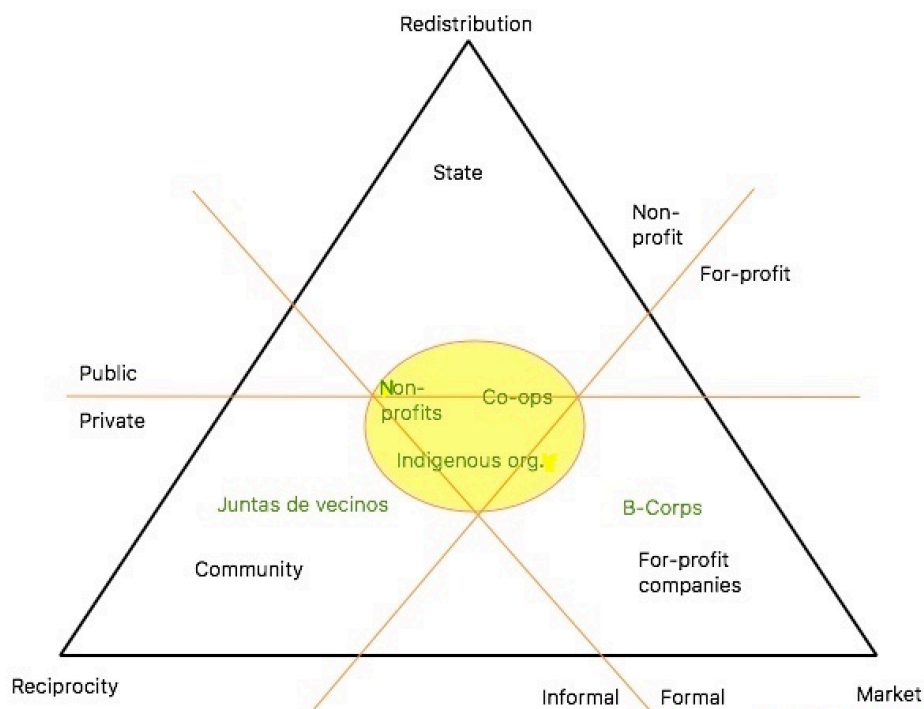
Redistribution

State

Non-profit

For-profit

Public

Private

Non-profits

Co-ops

Indigenous org.

Juntas de vecinos

B-Corps

Community

For-profit companies

Reciprocity

Informal

Formal

Market